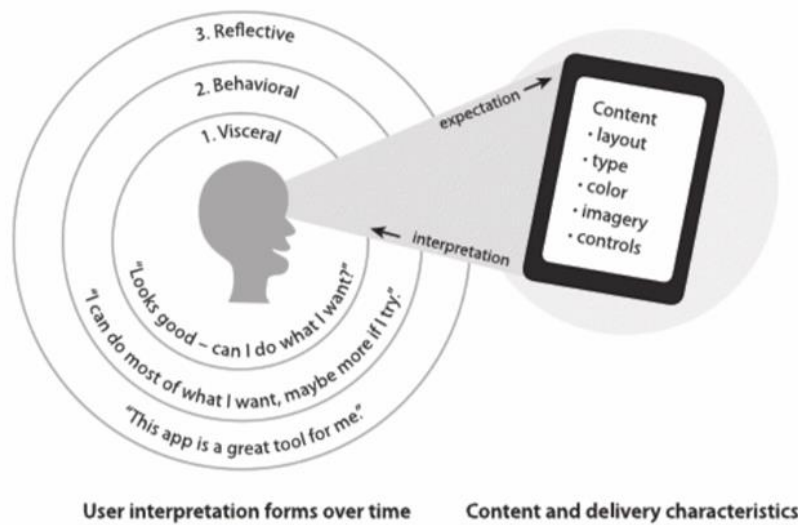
3. Reflective

2. Behavioral

1. Visceral

expectation

interpretation

Content
• layout
• type
• color
• imagery
• controls

"Looks good – can I do what I want?"

"I can do most of what I want, maybe more if I try."

"This app is a great tool for me."

User interpretation forms over time

Content and delivery characteristics